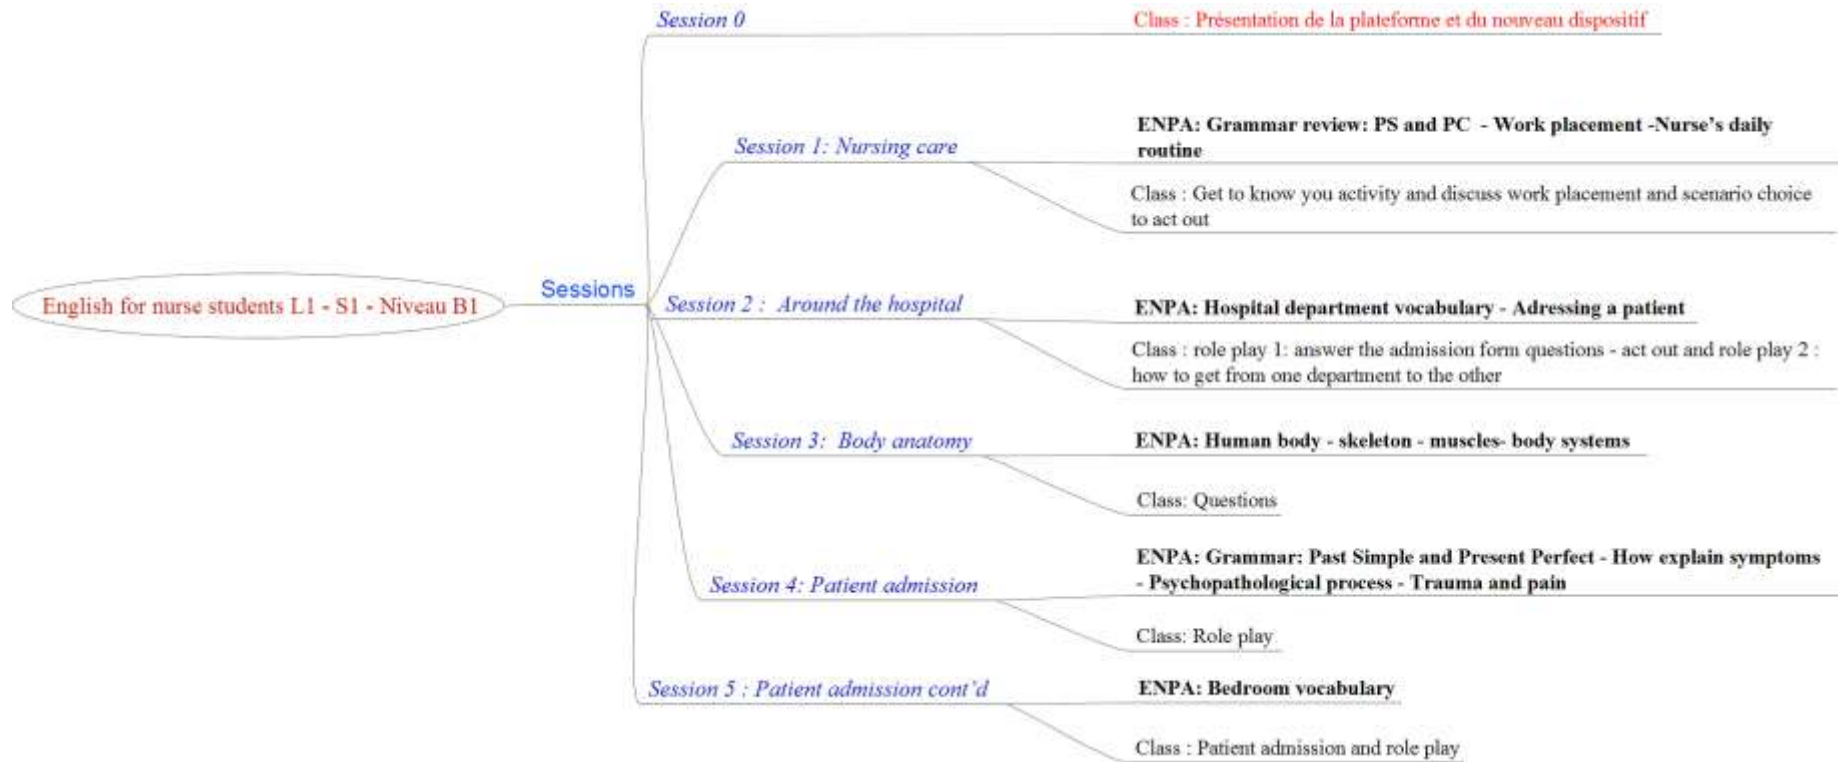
English for nurse students L1 - S1 - Niveau B1

Sessions

Session 0

Class : Présentation de la plateforme et du nouveau dispositif

Session 1: Nursing care

ENPA: Grammar review: PS and PC - Work placement -Nurse's daily routine

Class : Get to know you activity and discuss work placement and scenario choice to act out

Session 2 : Around the hospital

ENPA: Hospital department vocabulary - Adressing a patient

Class : role play 1: answer the admission form questions - act out and role play 2 : how to get from one department to the other

Session 3: Body anatomy

ENPA: Human body - skeleton - muscles- body systems

Class: Questions

Session 4: Patient admission

ENPA: Grammar: Past Simple and Present Perfect - How explain symptoms - Psychopathological process - Trauma and pain

Class: Role play

Session 5 : Patient admission cont'd

ENPA: Bedroom vocabulary

Class : Patient admission and role play